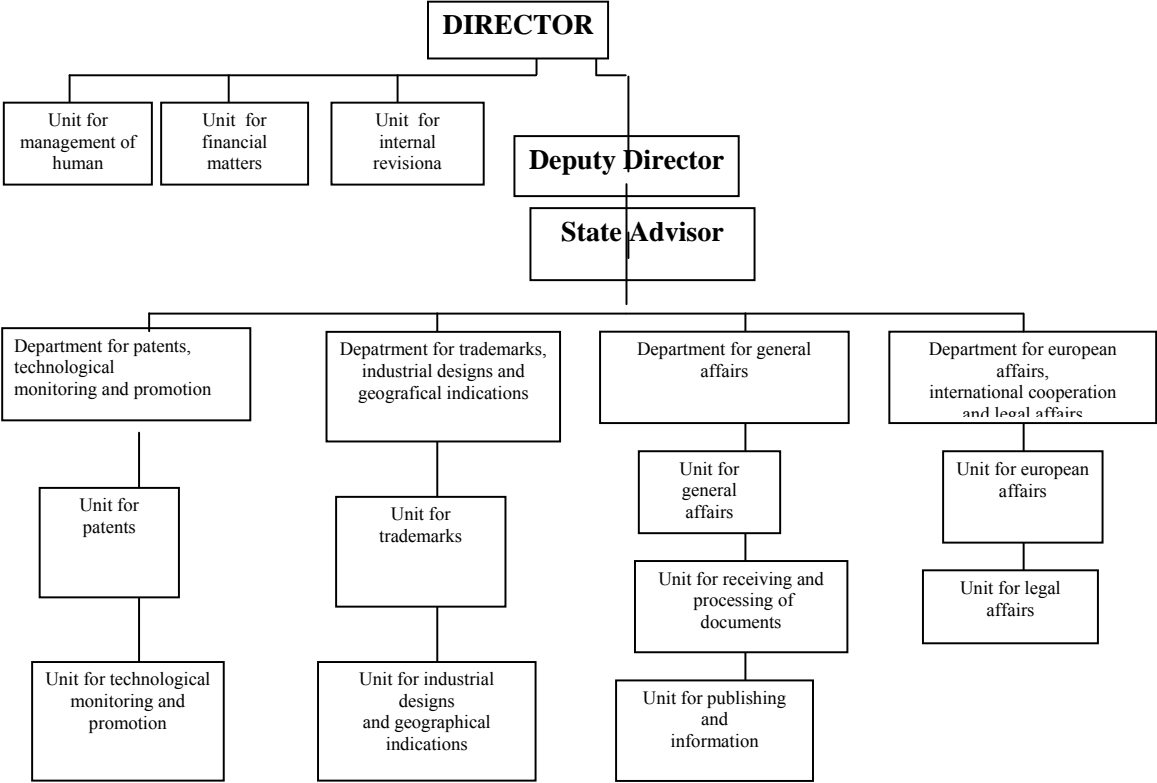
DIRECTOR

Unit for management of human

Unit for financial matters

Unit for internal revisiona

Deputy Director

State Advisor

Department for patents, technological monitoring and promotion

Unit for patents

Unit for technological monitoring and promotion

Depatrment for trademarks, industrial designs and geografical indications

Unit for trademarks

Unit for industrial designs and geographical indications

Department for general affairs

Unit for general affairs

Unit for receiving and processing of documents

Unit for publishing and information

Department for european affairs, international cooperation and legal affairs

Unit for european affairs

Unit for legal affairs